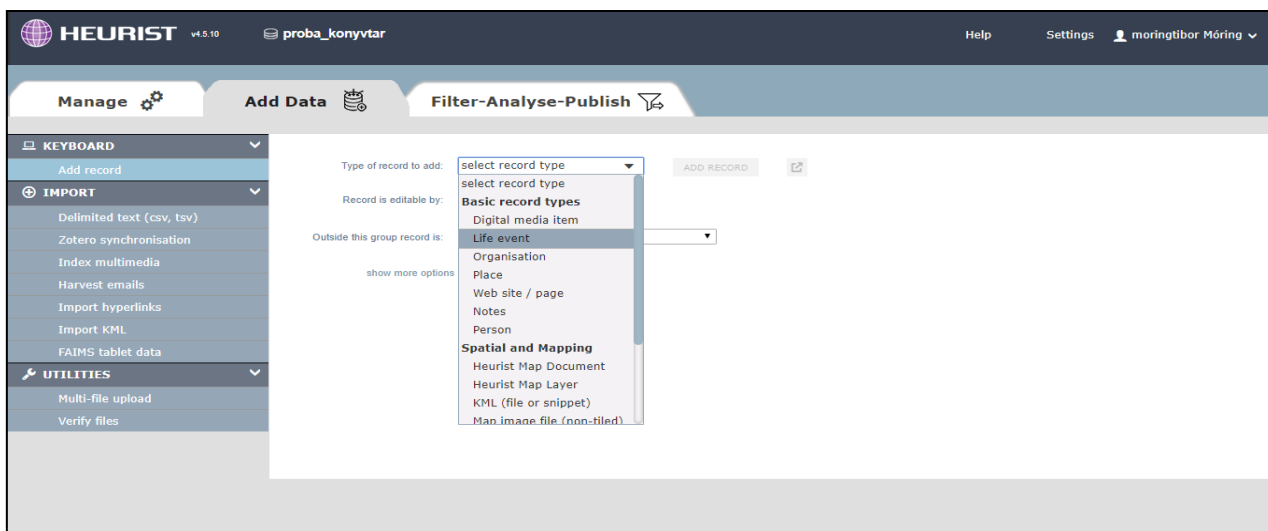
HEURIST v4.5.10 proba_konyvtar

Help Settings moringtibor Móring

Manage

Add Data

Filter-Analyse-Publish

KEYBOARD

Add record

IMPORT

Delimited text (csv, tsv)

Zotero synchronisation

Index multimedia

Harvest emails

Import hyperlinks

Import KML

FAIMS tablet data

UTILITIES

Multi-file upload

Verify files

Type of record to add: select record type

ADD RECORD

Record is editable by:

Outside this group record is:

show more options

select record type
Basic record types
Digital media item
Life event
Organisation
Place
Web site / page
Notes
Person
Spatial and Mapping
Heurist Map Document
Heurist Map Layer
KML (file or snippet)
Map image file (non-tiled)